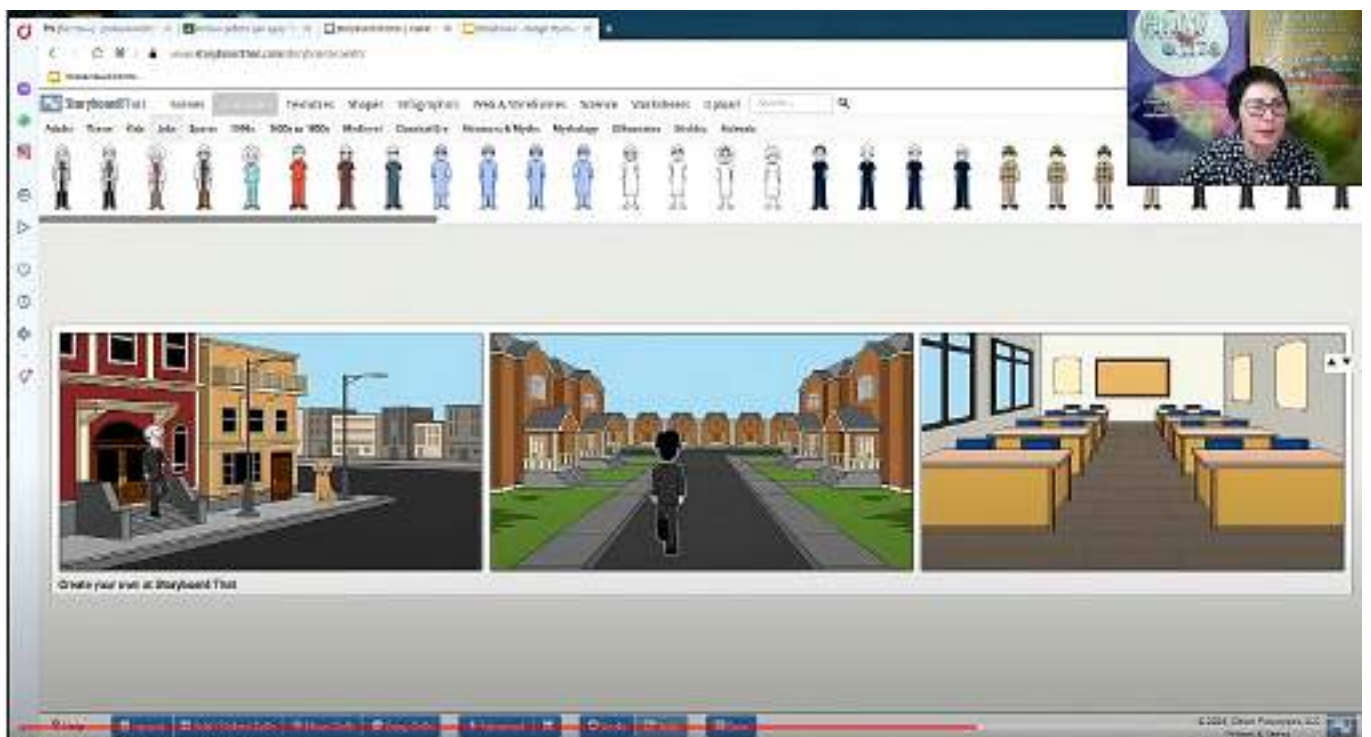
StoryboardThat Scenes Characters Textables Shapes Infographics Web & Wireframes Science Worksheets Upload Search...

Adults Teens Kids Jobs Sports 1900s 1800s to 1900s Medieval Clothing Monsters & Myths Mythology Silhouettes Stickies Animals

Create your own at Storyboard That

© 2024 - Clever Prototypes, LLC